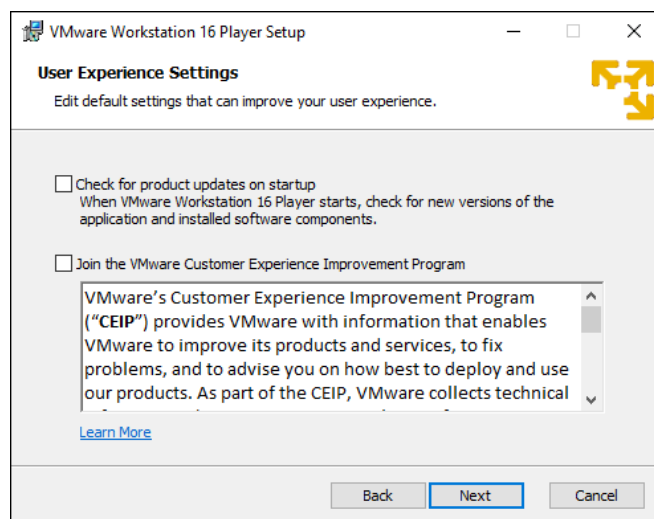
VMware Workstation 16 Player Setup

User Experience Settings

Edit default settings that can improve your user experience.

Check for product updates on startup
When VMware Workstation 16 Player starts, check for new versions of the application and installed software components.

Join the VMware Customer Experience Improvement Program

VMware's Customer Experience Improvement Program ("**CEIP**") provides VMware with information that enables VMware to improve its products and services, to fix problems, and to advise you on how best to deploy and use our products. As part of the CEIP, VMware collects technical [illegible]

Learn More

Back Next Cancel